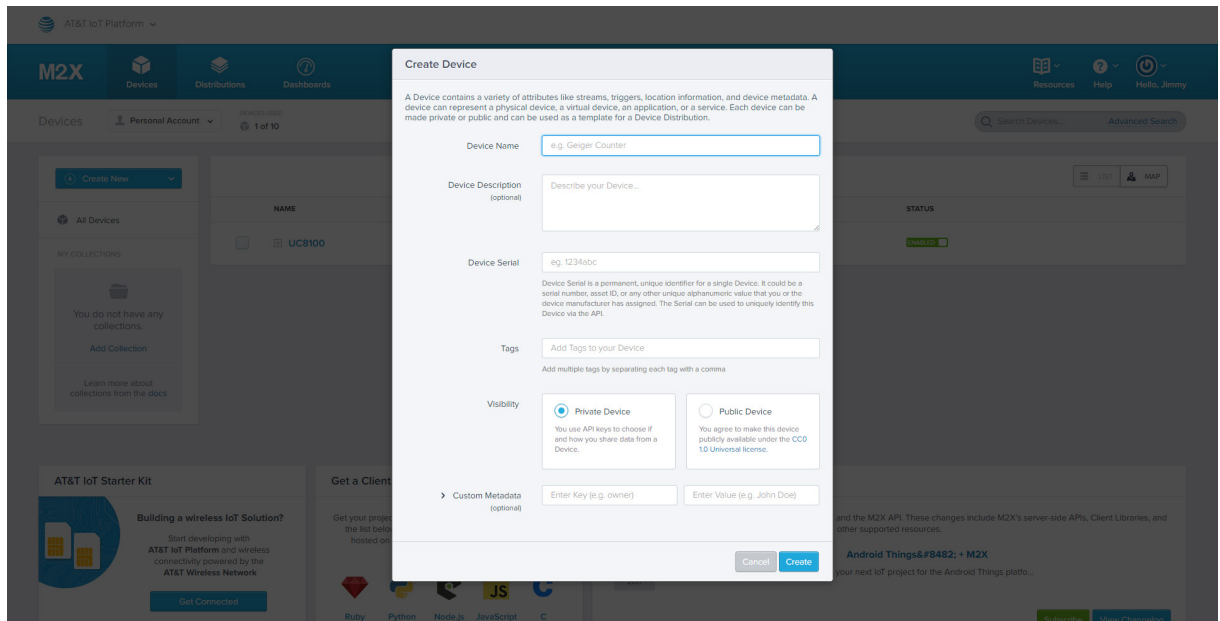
AT&T IoT Platform

M2X
Devices
Distributions
Dashboards

Resources
Help
Hello, Jimmy

Devices
Personal Account
DEVICES USED
1 of 10

Search Devices...
Advanced Search

Create New
All Devices
MY COLLECTIONS
You do not have any collections.
Add Collection
Learn more about collections from the docs

LIST
MAP
NAME
STATUS
UC8100
ENABLED

AT&T IoT Starter Kit
Building a wireless IoT Solution?
Start developing with AT&T IoT Platform and wireless connectivity powered by the AT&T Wireless Network
Get Connected

Get a Client
Get your project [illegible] the list below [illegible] hosted on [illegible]
Ruby
Python
Node.js
JavaScript
C

and the M2X API. These changes include M2X's server-side APIs, Client Libraries, and other supported resources.
Android Things&#8482; + M2X
your next IoT project for the Android Things platfo...

Create Device

A Device contains a variety of attributes like streams, triggers, location information, and device metadata. A device can represent a physical device, a virtual device, an application, or a service. Each device can be made private or public and can be used as a template for a Device Distribution.

Device Name
e.g. Geiger Counter

Device Description
(optional)
Describe your Device...

Device Serial
eg. 1234abc
Device Serial is a permanent, unique identifier for a single Device. It could be a serial number, asset ID, or any other unique alphanumeric value that you or the device manufacturer has assigned. The Serial can be used to uniquely identify this Device via the API.

Tags
Add Tags to your Device
Add multiple tags by separating each tag with a comma

Visibility
Private Device
You use API keys to choose if and how you share data from a Device.
Public Device
You agree to make this device publicly available under the CC0 1.0 Universal license.

Custom Metadata
(optional)
Enter Key (e.g. owner)
Enter Value (e.g. John Doe)

Cancel
Create